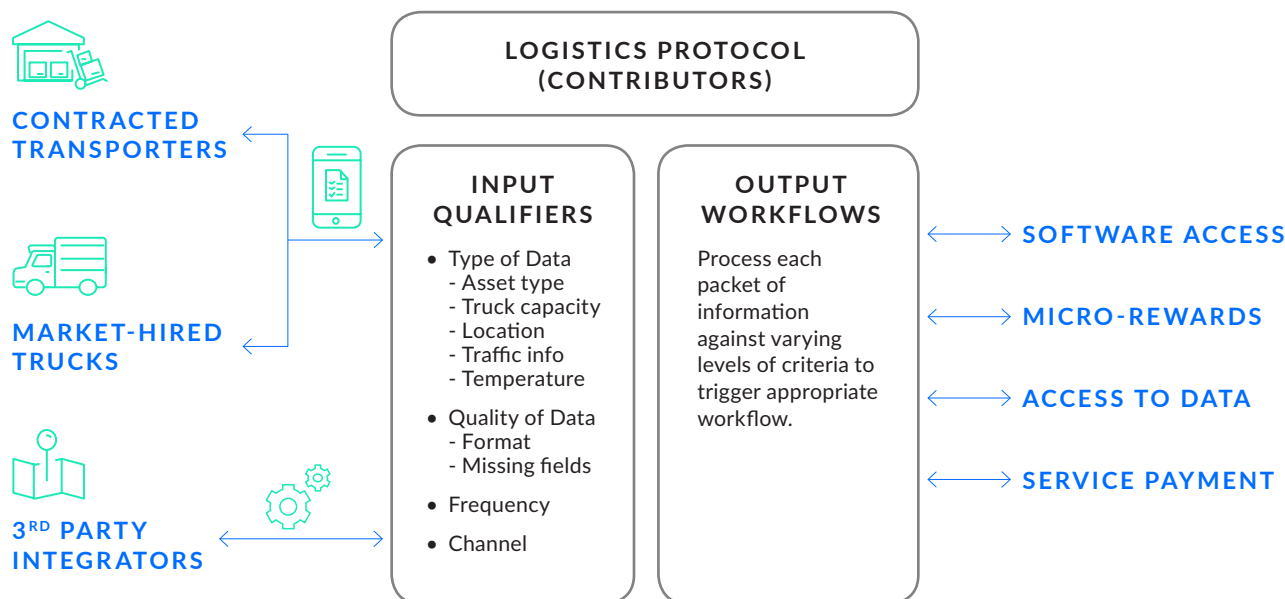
CONTRACTED TRANSPORTERS

MARKET-HIRED TRUCKS

3$^{RD}$ PARTY INTEGRATORS

LOGISTICS PROTOCOL (CONTRIBUTORS)

INPUT QUALIFIERS

- Type of Data
  - Asset type
  - Truck capacity
  - Location
  - Traffic info
  - Temperature
- Quality of Data
  - Format
  - Missing fields
- Frequency
- Channel

OUTPUT WORKFLOWS

Process each packet of information against varying levels of criteria to trigger appropriate workflow.

SOFTWARE ACCESS

MICRO-REWARDS

ACCESS TO DATA

SERVICE PAYMENT